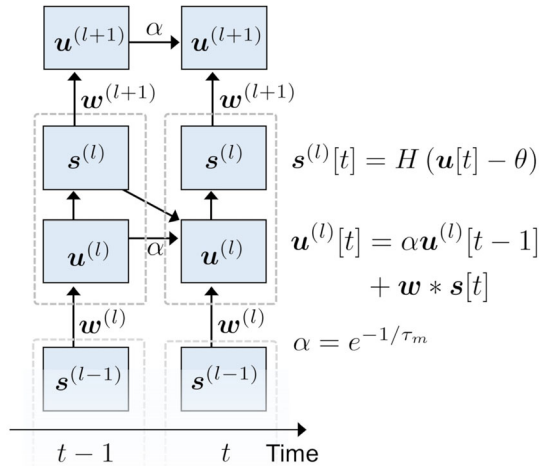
$\boldsymbol{u}^{(l+1)}$ $\alpha$ $\boldsymbol{u}^{(l+1)}$

$\boldsymbol{w}^{(l+1)}$ $\boldsymbol{w}^{(l+1)}$

$\boldsymbol{s}^{(l)}$ $\boldsymbol{s}^{(l)}$

$\boldsymbol{s}^{(l)}[t] = H(\boldsymbol{u}[t] - \theta)$

$\boldsymbol{u}^{(l)}$ $\alpha$ $\boldsymbol{u}^{(l)}$

$\boldsymbol{u}^{(l)}[t] = \alpha \boldsymbol{u}^{(l)}[t-1] + \boldsymbol{w} * \boldsymbol{s}[t]$

$\boldsymbol{w}^{(l)}$ $\boldsymbol{w}^{(l)}$

$\alpha = e^{-1/\tau_m}$

$\boldsymbol{s}^{(l-1)}$ $\boldsymbol{s}^{(l-1)}$

$t-1$ $t$ Time